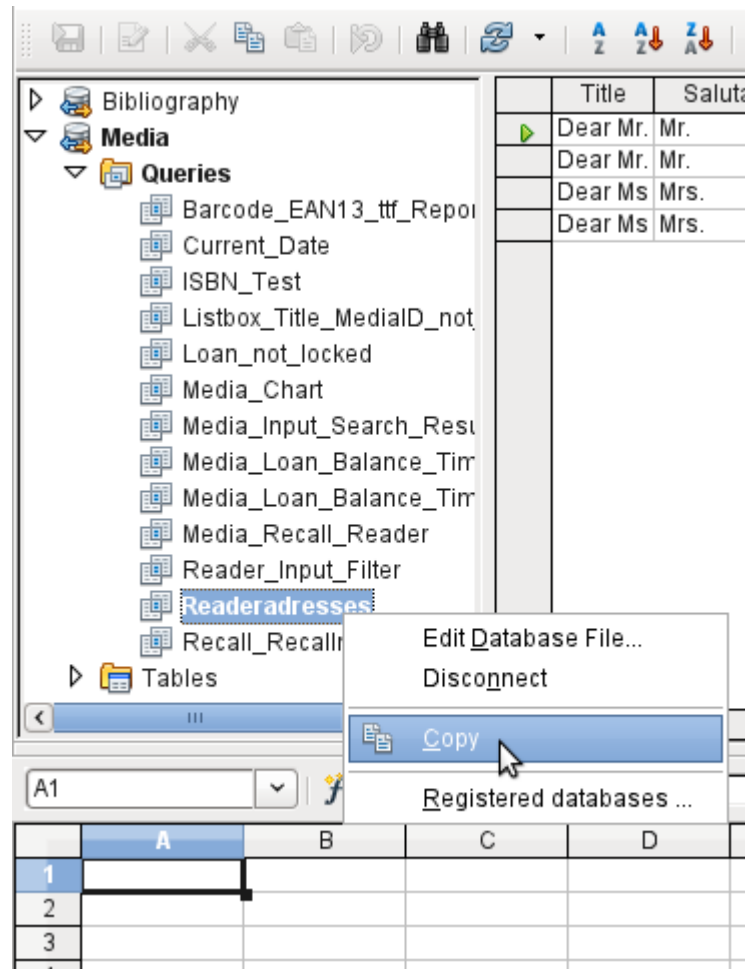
Bibliography
Media
Queries
Barcode_EAN13_ttf_Repor
Current_Date
ISBN_Test
Listbox_Title_MediaID_not
Loan_not_locked
Media_Chart
Media_Input_Search_Resu
Media_Loan_Balance_Tim
Media_Loan_Balance_Tim
Media_Recall_Reader
Reader_Input_Filter
Readeradresses
Recall_Recalln
Tables

| Title | Saluta |
|---|---|
| Dear Mr. | Mr. |
| Dear Mr. | Mr. |
| Dear Ms | Mrs. |
| Dear Ms | Mrs. |

Edit Database File...
Disconnect
Copy
Registered databases ...

A1

| | A | B | C | D |
|---|---|---|---|---|
| 1 | | | | |
| 2 | | | | |
| 3 | | | | |